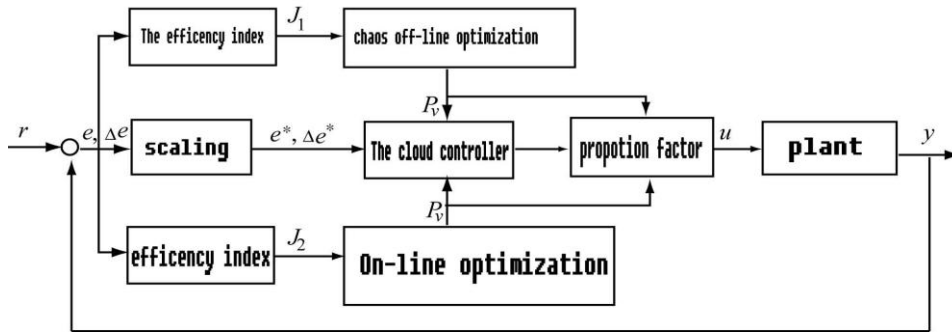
The efficency index
$J_1$
chaos off-line optimization
$P_v$
$r$
$e, \Delta e$
scaling
$e^*, \Delta e^*$
The cloud controller
propotion factor
$u$
plant
$y$
$P_v$
efficency index
$J_2$
On-line optimization